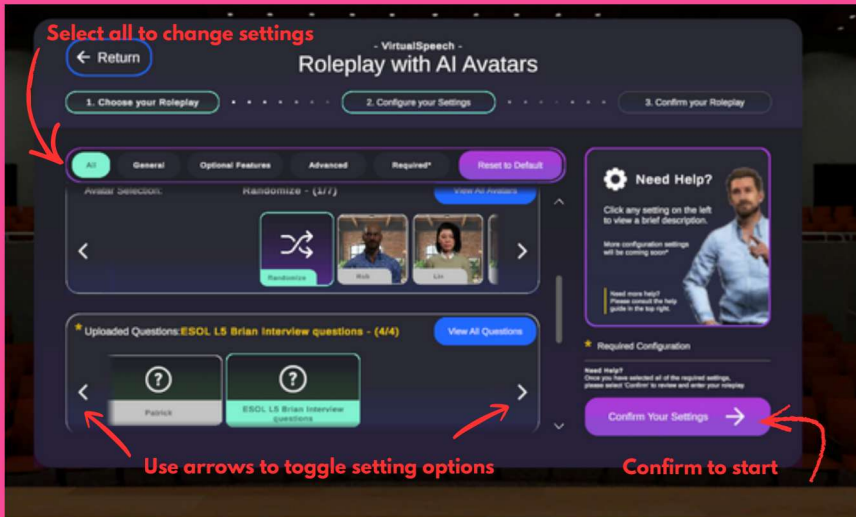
Select all to change settings

Return

- VirtualSpeech -

Roleplay with AI Avatars

1. Choose your Roleplay

2. Configure your Settings

3. Confirm your Roleplay

All | General | Optional Features | Advanced | Required* | Reset to Default

Avatar Selection: Randomize - (1/7) View All Avatars

Randomize | Rob | Lin

* Uploaded Questions: ESOL L5 Brian Interview questions - (4/4) View All Questions

Patrick | ESOL L5 Brian Interview questions

Need Help?

Click any setting on the left to view a brief description.

More configuration settings will be coming soon*

Need more help? Please consult the help guide in the top right.

* Required Configuration

Need Help?
Once you have selected all of the required settings, please select 'Confirm' to review and enter your roleplay.

Confirm Your Settings

Use arrows to toggle setting options

Confirm to start